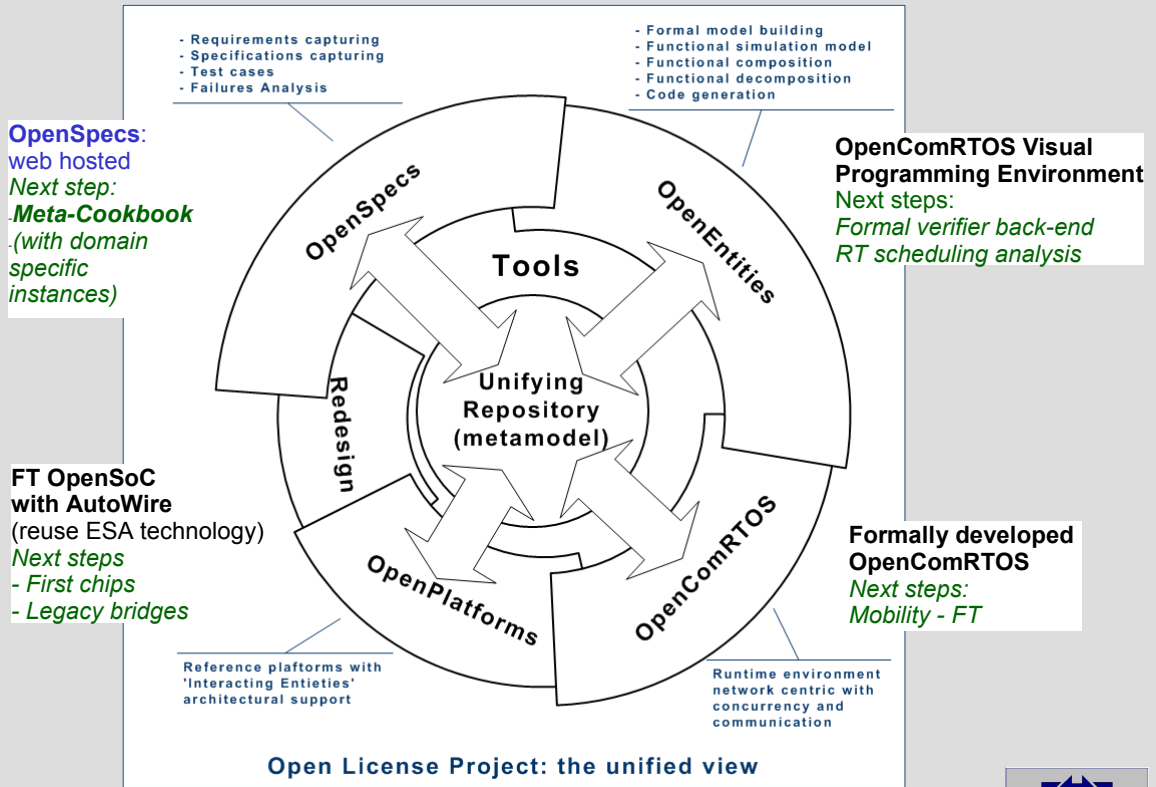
- Requirements capturing
- Specifications capturing
- Test cases
- Failures Analysis

- Formal model building
- Functional simulation model
- Functional composition
- Functional decomposition
- Code generation

OpenSpecs:
web hosted
Next step:
-Meta-Cookbook
-(with domain specific instances)

OpenComRTOS Visual Programming Environment
Next steps:
Formal verifier back-end
RT scheduling analysis

OpenSpecs

Tools

OpenEntities

Redesign

Unifying Repository (metamodel)

OpenPlatforms

OpenComRTOS

FT OpenSoC with AutoWire
(reuse ESA technology)
Next steps
- First chips
- Legacy bridges

Formally developed OpenComRTOS
Next steps:
Mobility - FT

Reference plaftorms with 'Interacting Entieties' architectural support

Runtime environment network centric with concurrency and communication

Open License Project: the unified view